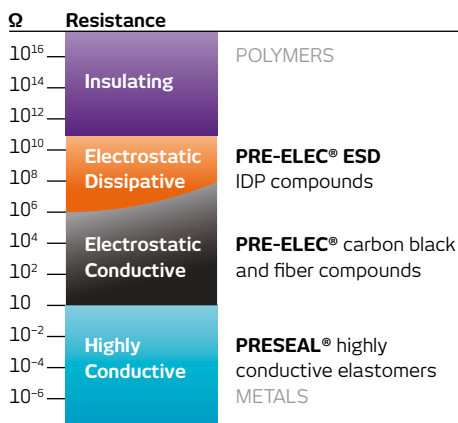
Ω Resistance

$10^{16}$
$10^{14}$
$10^{12}$
$10^{10}$
$10^{8}$
$10^{6}$
$10^{4}$
$10^{2}$
10
$10^{-2}$
$10^{-4}$
$10^{-6}$

Insulating

Electrostatic Dissipative

Electrostatic Conductive

Highly Conductive

POLYMERS

PRE-ELEC® ESD IDP compounds

PRE-ELEC® carbon black and fiber compounds

PRESEAL® highly conductive elastomers

METALS